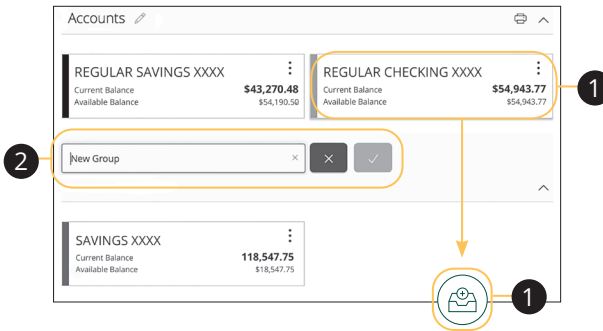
Accounts

REGULAR SAVINGS XXXX
Current Balance $43,270.48
Available Balance $54,190.50

REGULAR CHECKING XXXX
Current Balance $54,943.77
Available Balance $54,943.77

1

2

New Group

SAVINGS XXXX
Current Balance 118,547.75
Available Balance $18,547.75

1